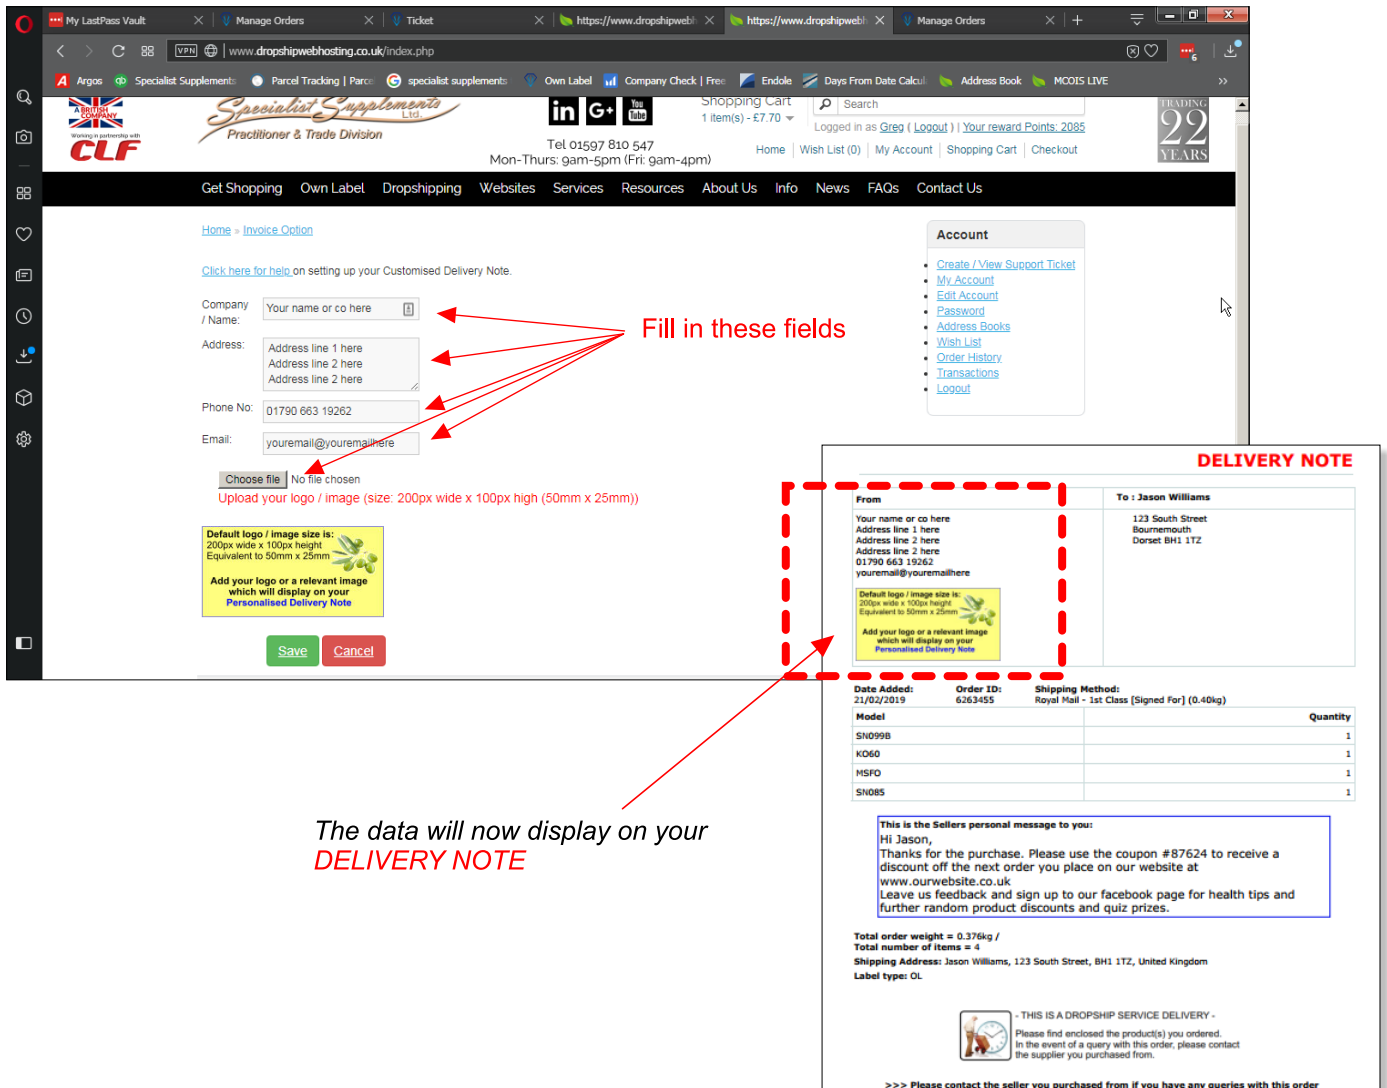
My LastPass Vault | Manage Orders | Ticket | https://www.dropshipwebh | https://www.dropshipwebh | Manage Orders

www.dropshipwebhosting.co.uk/index.php

Argos | Specialist Supplements | Parcel Tracking | Parce | specialist supplements | Own Label | Company Check | Free | Endole | Days From Date Calcul | Address Book | MCOIS LIVE

A BRITISH COMPANY
Working in partnership with
CLF

Specialist Supplements Ltd.
Practitioner & Trade Division

Tel 01597 810 547
Mon-Thurs: 9am-5pm (Fri: 9am-4pm)

Shopping Cart
1 item(s) - £7.70

Search

Logged in as Greg ( Logout ) | Your reward Points: 2085

Home | Wish List (0) | My Account | Shopping Cart | Checkout

TRADING 22 YEARS

Get Shopping | Own Label | Dropshipping | Websites | Services | Resources | About Us | Info | News | FAQs | Contact Us

Home » Invoice Option

Click here for help on setting up your Customised Delivery Note.

Company / Name: Your name or co here

Address: Address line 1 here
Address line 2 here
Address line 2 here

Phone No: 01790 663 19262

Email: youremail@youremailhere

Fill in these fields

Choose file No file chosen
Upload your logo / image (size: 200px wide x 100px high (50mm x 25mm))

Default logo / image size is:
200px wide x 100px height
Equivalent to 50mm x 25mm
Add your logo or a relevant image which will display on your Personalised Delivery Note

Save Cancel

Account
Create / View Support Ticket
My Account
Edit Account
Password
Address Books
Wish List
Order History
Transactions
Logout

DELIVERY NOTE

From
Your name or co here
Address line 1 here
Address line 2 here
Address line 2 here
01790 663 19262
youremail@youremailhere

Default logo / image size is:
200px wide x 100px height
Equivalent to 50mm x 25mm
Add your logo or a relevant image which will display on your Personalised Delivery Note

To : Jason Williams
123 South Street
Bournemouth
Dorset BH1 1TZ

Date Added: 21/02/2019
Order ID: 6263455
Shipping Method: Royal Mail - 1st Class [Signed For] (0.40kg)

| Model | Quantity |
|---|---|
| SN099B | 1 |
| KO60 | 1 |
| MSFO | 1 |
| SN085 | 1 |

This is the Sellers personal message to you:
Hi Jason,
Thanks for the purchase. Please use the coupon #87624 to receive a discount off the next order you place on our website at www.ourwebsite.co.uk
Leave us feedback and sign up to our facebook page for health tips and further random product discounts and quiz prizes.

Total order weight = 0.376kg /
Total number of items = 4
Shipping Address: Jason Williams, 123 South Street, BH1 1TZ, United Kingdom
Label type: OL

- THIS IS A DROPSHIP SERVICE DELIVERY -
Please find enclosed the product(s) you ordered.
In the event of a query with this order, please contact the supplier you purchased from.

>>> Please contact the seller you purchased from if you have any queries with this order

The data will now display on your DELIVERY NOTE